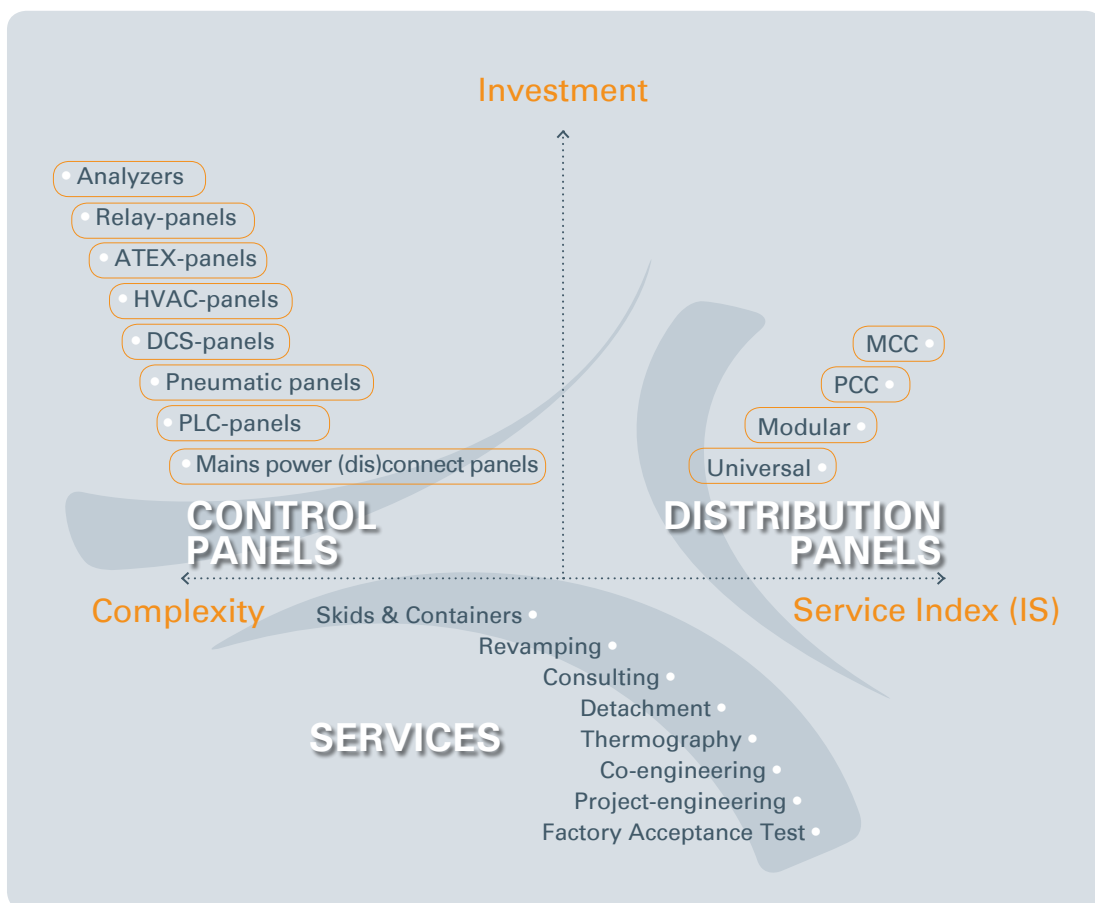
Investment

Analyzers
Relay-panels
ATEX-panels
HVAC-panels
DCS-panels
Pneumatic panels
PLC-panels
Mains power (dis)connect panels

CONTROL PANELS

MCC
PCC
Modular
Universal

DISTRIBUTION PANELS

Complexity

Service Index (IS)

Skids & Containers
Revamping
Consulting
Detachment
Thermography
Co-engineering
Project-engineering
Factory Acceptance Test

SERVICES